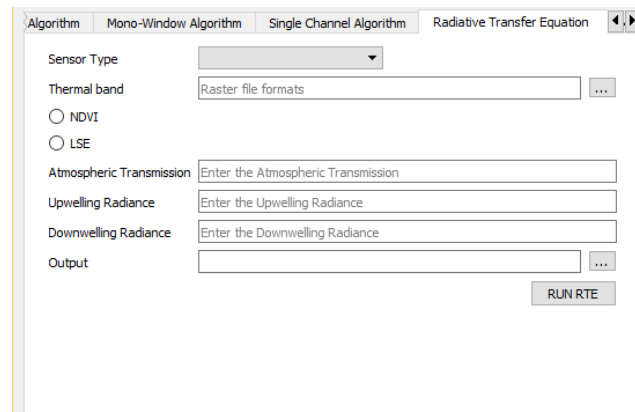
Algorithm | Mono-Window Algorithm | Single Channel Algorithm | Radiative Transfer Equation

Sensor Type

Thermal band
Raster file formats
...

NDVI

LSE

Atmospheric Transmission
Enter the Atmospheric Transmission

Upwelling Radiance
Enter the Upwelling Radiance

Downwelling Radiance
Enter the Downwelling Radiance

Output
...

RUN RTE